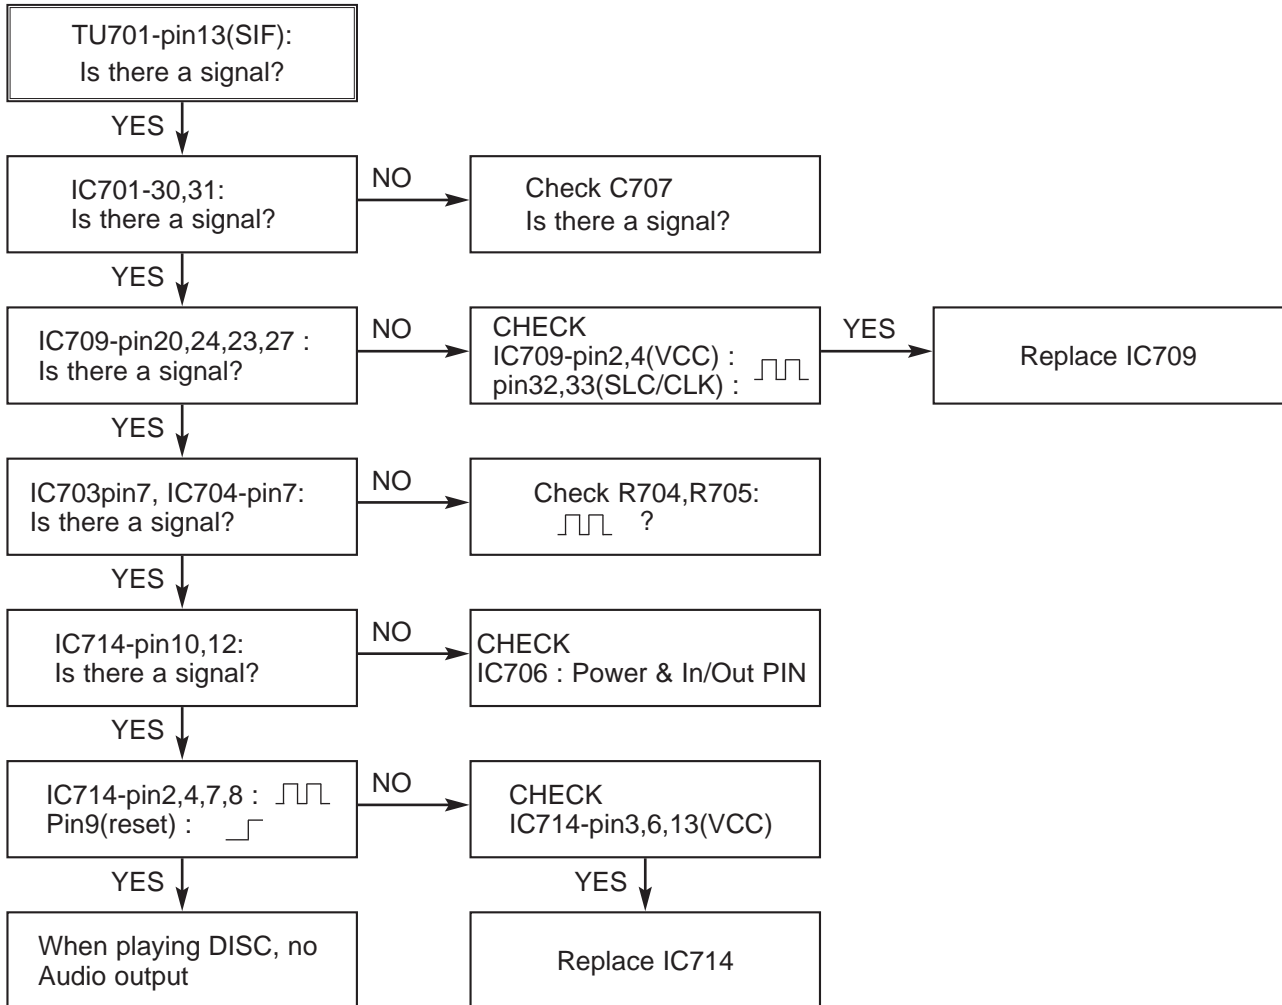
TU701-pin13(SIF):
Is there a signal?

YES

IC701-30,31:
Is there a signal?

NO

Check C707
Is there a signal?

YES

IC709-pin20,24,23,27 :
Is there a signal?

NO

CHECK
IC709-pin2,4(VCC) :
pin32,33(SLC/CLK) :

YES

Replace IC709

YES

IC703pin7, IC704-pin7:
Is there a signal?

NO

Check R704,R705:
?

YES

IC714-pin10,12:
Is there a signal?

NO

CHECK
IC706 : Power & In/Out PIN

YES

IC714-pin2,4,7,8 :
Pin9(reset) :

NO

CHECK
IC714-pin3,6,13(VCC)

YES

When playing DISC, no Audio output

YES

Replace IC714